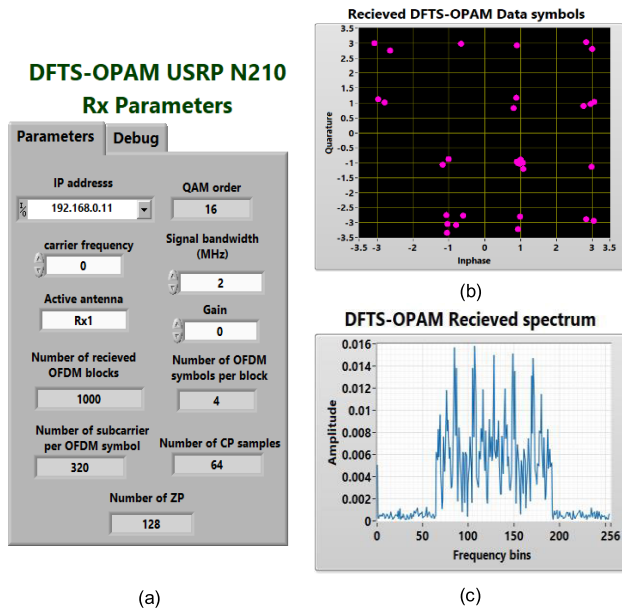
DFTS-OPAM USRP N210
Rx Parameters

Parameters | Debug

IP addresss
192.168.0.11

QAM order
16

carrier frequency
0

Signal bandwidth (MHz)
2

Active antenna
Rx1

Gain
0

Number of recieved OFDM blocks
1000

Number of OFDM symbols per block
4

Number of subcarrier per OFDM symbol
320

Number of CP samples
64

Number of ZP
128

(a)

Recieved DFTS-OPAM Data symbols

Quarature

3.5
3
2.5
2
1.5
1
0.5
0
-0.5
-1
-1.5
-2
-2.5
-3
-3.5

-3.5 -3 -2 -1 0 1 2 3 3.5

Inphase

(b)

DFTS-OPAM Recieved spectrum

Amplitude

0.016
0.014
0.012
0.01
0.008
0.006
0.004
0.002
0

0 50 100 150 200 256

Frequency bins

(c)